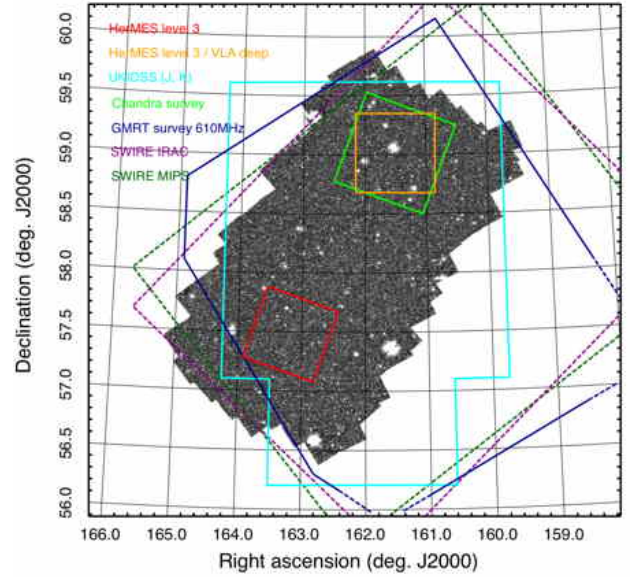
HerMES level 3
HerMES level 3 / VLA deep
UKIDSS (J, K)
Chandra survey
GMRT survey 610MHz
SWIRE IRAC
SWIRE MIPS

Declination (deg. J2000)
60.0
59.5
59.0
58.5
58.0
57.5
57.0
56.5
56.0

166.0
165.0
164.0
163.0
162.0
161.0
160.0
159.0
Right ascension (deg. J2000)